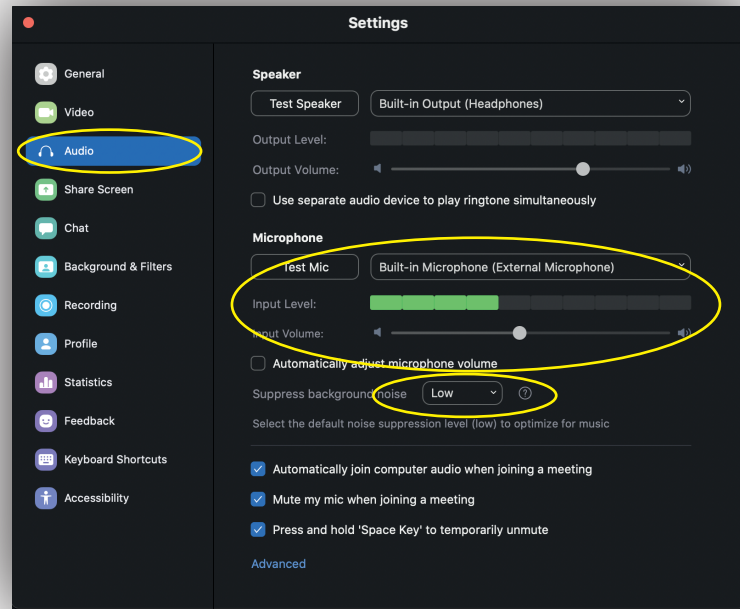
Settings

General
Video
Audio
Share Screen
Chat
Background & Filters
Recording
Profile
Statistics
Feedback
Keyboard Shortcuts
Accessibility

Speaker
Test Speaker
Built-in Output (Headphones)
Output Level:
Output Volume:
Use separate audio device to play ringtone simultaneously

Microphone
Test Mic
Built-in Microphone (External Microphone)
Input Level:
Input Volume:
Automatically adjust microphone volume
Suppress background noise
Low
Select the default noise suppression level (low) to optimize for music

Automatically join computer audio when joining a meeting
Mute my mic when joining a meeting
Press and hold 'Space Key' to temporarily unmute

Advanced